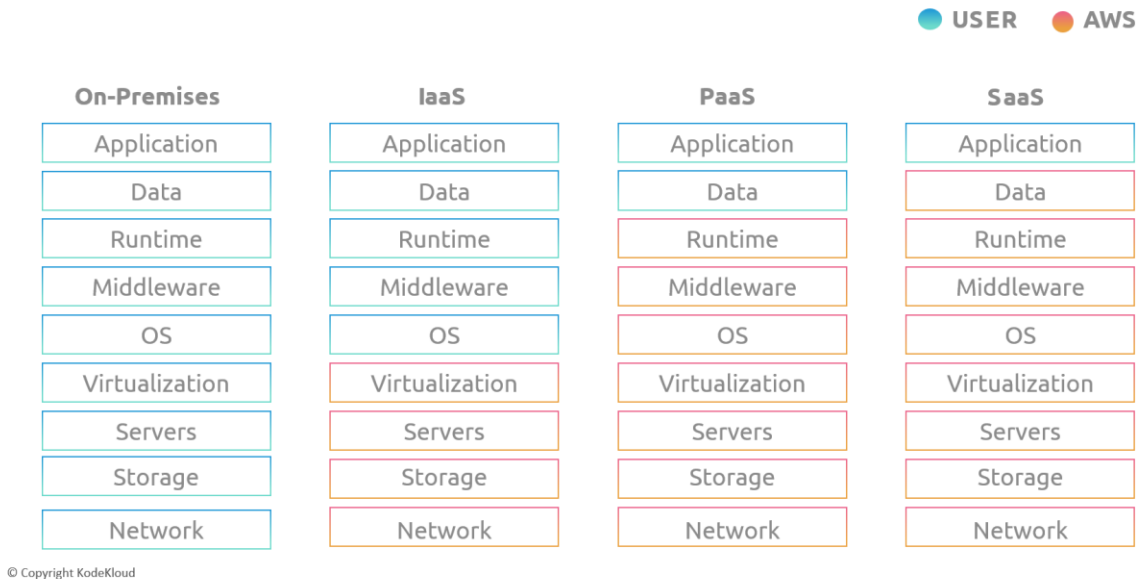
USER AWS

On-Premises
Application
Data
Runtime
Middleware
OS
Virtualization
Servers
Storage
Network

IaaS
Application
Data
Runtime
Middleware
OS
Virtualization
Servers
Storage
Network

PaaS
Application
Data
Runtime
Middleware
OS
Virtualization
Servers
Storage
Network

SaaS
Application
Data
Runtime
Middleware
OS
Virtualization
Servers
Storage
Network

© Copyright KodeKloud